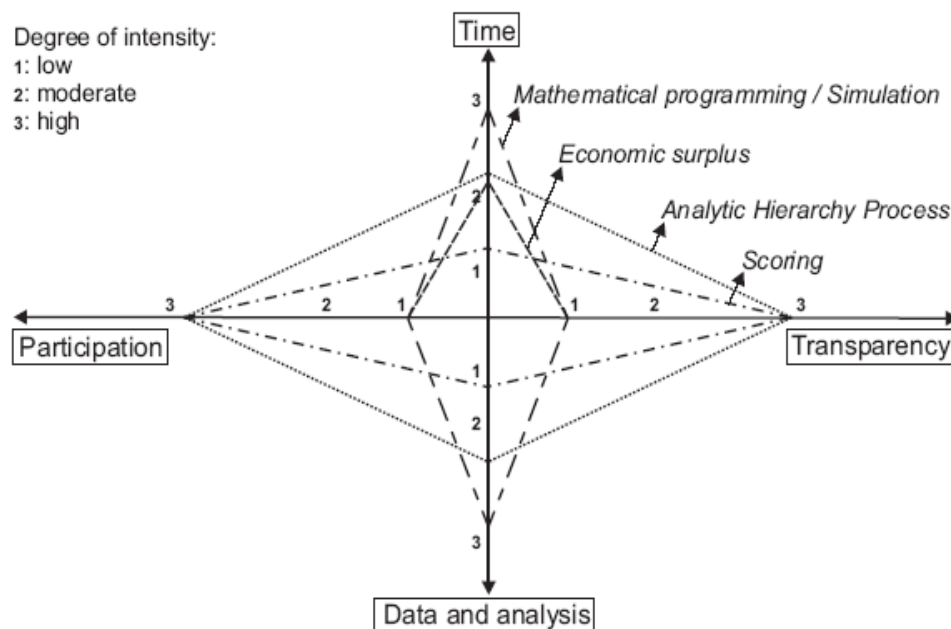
Degree of intensity:
1: low
2: moderate
3: high

Time

3

Mathematical programming / Simulation

2

Economic surplus

Analytic Hierarchy Process

1

Scoring

3 2 1 1 2 3

Participation

Transparency

1

2

3

Data and analysis